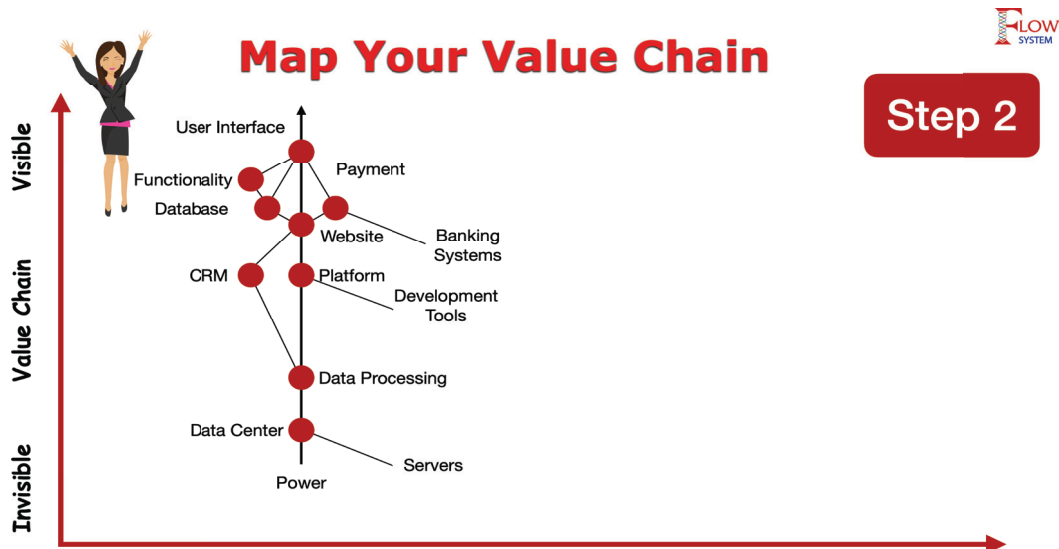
Map Your Value Chain

FLOW SYSTEM

Step 2

Visible

Value Chain

Invisible

User Interface

Payment

Functionality

Database

Website

Banking Systems

CRM

Platform

Development Tools

Data Processing

Data Center

Servers

Power